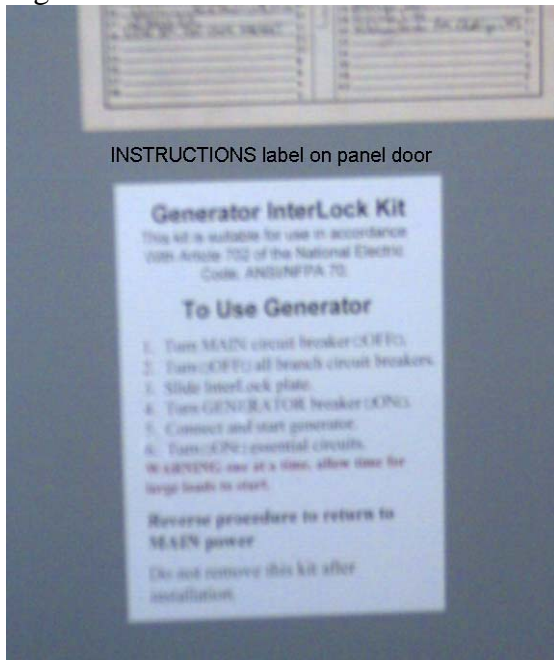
INSTRUCTIONS label on panel door

Generator InterLock Kit

This kit is suitable for use in accordance With Article 702 of the National Electric Code, ANSI/NFPA 70.

To Use Generator

1. Turn MAIN circuit breaker (OFF).
2. Turn (OFF) all branch circuit breakers.
3. Slide InterLock plate.
4. Turn GENERATOR breaker (ON).
5. Connect and start generator.
6. Turn (ON) essential circuits.

WARNING one at a time, allow time for large loads to start.

Reverse procedure to return to MAIN power

Do not remove this kit after installation.